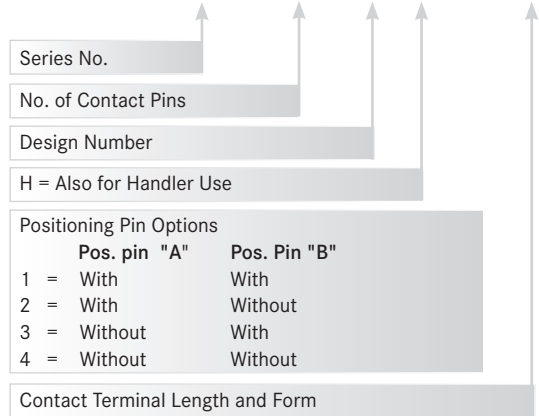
Series No.

No. of Contact Pins

Design Number

H = Also for Handler Use

Positioning Pin Options

| | Pos. pin "A" | Pos. Pin "B" |
|---|---|---|
| 1 = | With | With |
| 2 = | With | Without |
| 3 = | Without | With |
| 4 = | Without | Without |

Contact Terminal Length and Form